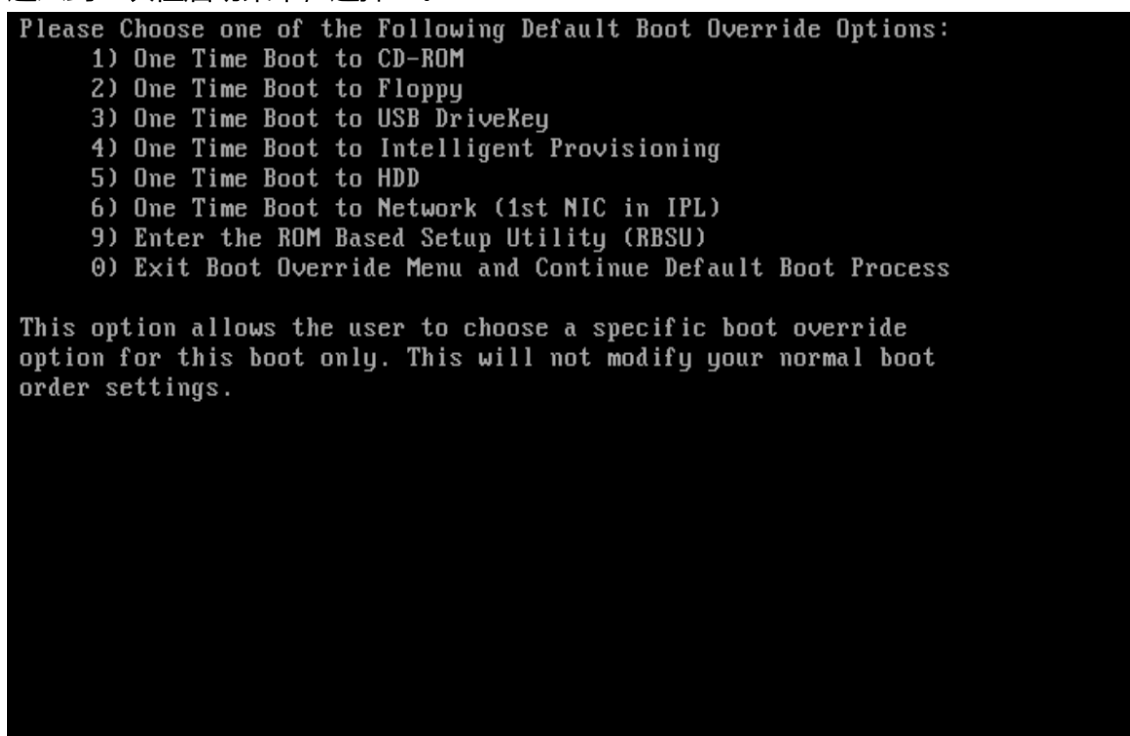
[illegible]

Please Choose one of the Following Default Boot Override Options:
1) One Time Boot to CD-ROM
2) One Time Boot to Floppy
3) One Time Boot to USB DriveKey
4) One Time Boot to Intelligent Provisioning
5) One Time Boot to HDD
6) One Time Boot to Network (1st NIC in IPL)
9) Enter the ROM Based Setup Utility (RBSU)
0) Exit Boot Override Menu and Continue Default Boot Process

This option allows the user to choose a specific boot override option for this boot only. This will not modify your normal boot order settings.